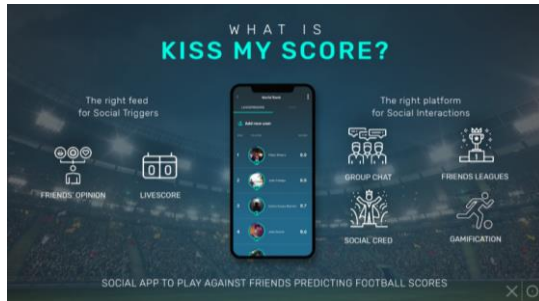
WHAT IS
KISS MY SCORE?

The right feed
for Social Triggers

FRIENDS' OPINION

00

LIVESCORE

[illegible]

The right platform
for Social Interactions

GROUP CHAT

FRIENDS LEAGUES

SOCIAL CRED

GAMIFICATION

SOCIAL APP TO PLAY AGAINST FRIENDS PREDICTING FOOTBALL SCORES